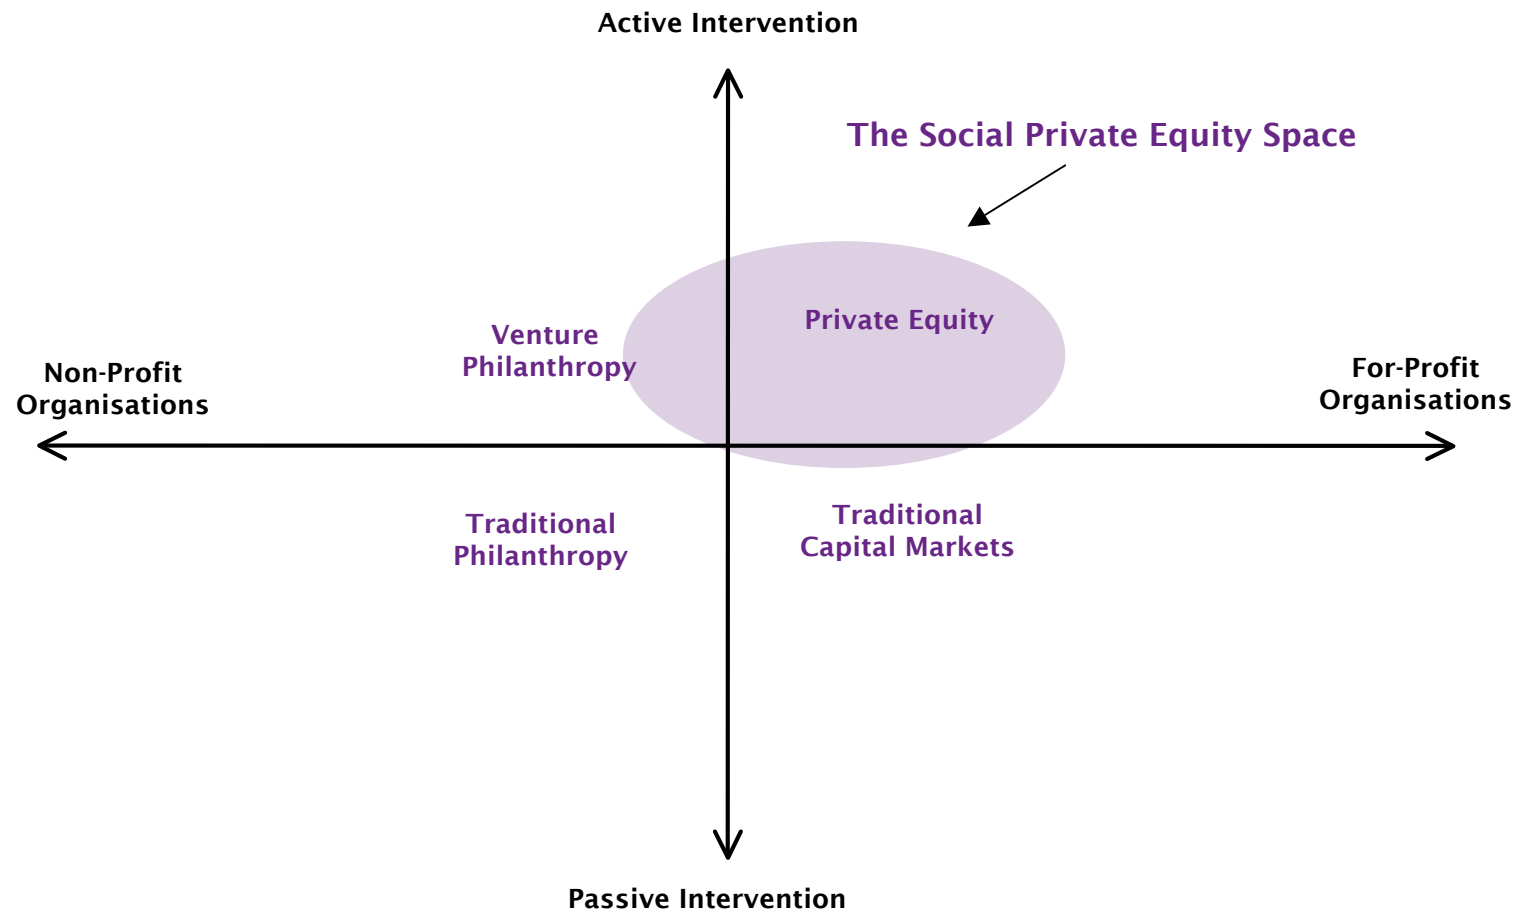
Active Intervention

The Social Private Equity Space

Venture Philanthropy

Private Equity

Non-Profit Organisations

For-Profit Organisations

Traditional Philanthropy

Traditional Capital Markets

Passive Intervention